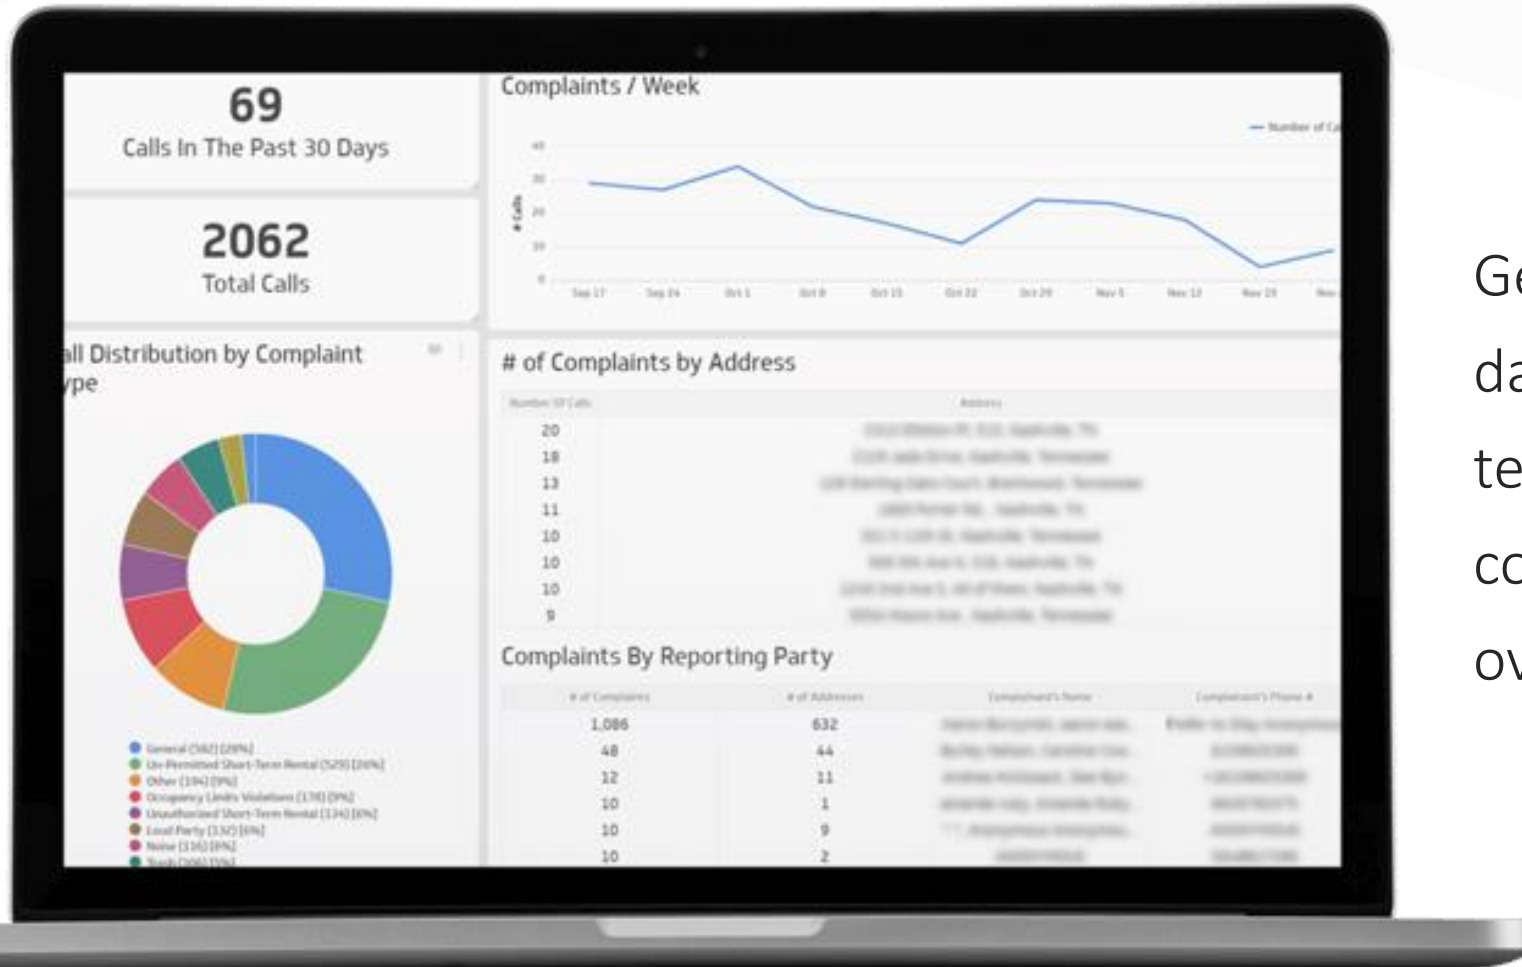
69
Calls In The Past 30 Days

2062
Total Calls

all Distribution by Complaint ype

General (582) [28%]
Un-Permitted Short-Term Rental (529) [26%]
Other (194) [9%]
Occupancy Limits Violations (178) [9%]
Unauthorized Short-Term Rental (134) [6%]
Local Party (132) [6%]
Noise (116) [6%]
Trash (106) [5%]

Complaints / Week

Number of Ca

40
30
20
10
0

# Calls

Sep 17 Sep 24 Oct 1 Oct 8 Oct 15 Oct 22 Oct 29 Nov 5 Nov 12 Nov 19 Nov

# of Complaints by Address

| Number Of Calls | Address |
|---|---|
| 20 | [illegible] |
| 18 | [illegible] |
| 13 | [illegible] |
| 11 | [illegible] |
| 10 | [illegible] |
| 10 | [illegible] |
| 10 | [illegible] |
| 9 | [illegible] |

Complaints By Reporting Party

| # of Complaints | # of Addresses | Complainant's Name | Complainant's Phone # |
|---|---|---|---|
| 1,086 | 632 | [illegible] | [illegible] |
| 48 | 44 | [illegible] | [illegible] |
| 12 | 11 | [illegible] | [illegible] |
| 10 | 1 | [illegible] | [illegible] |
| 10 | 9 | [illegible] | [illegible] |
| 10 | 2 | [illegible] | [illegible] |

Ge
da
te
co
ov